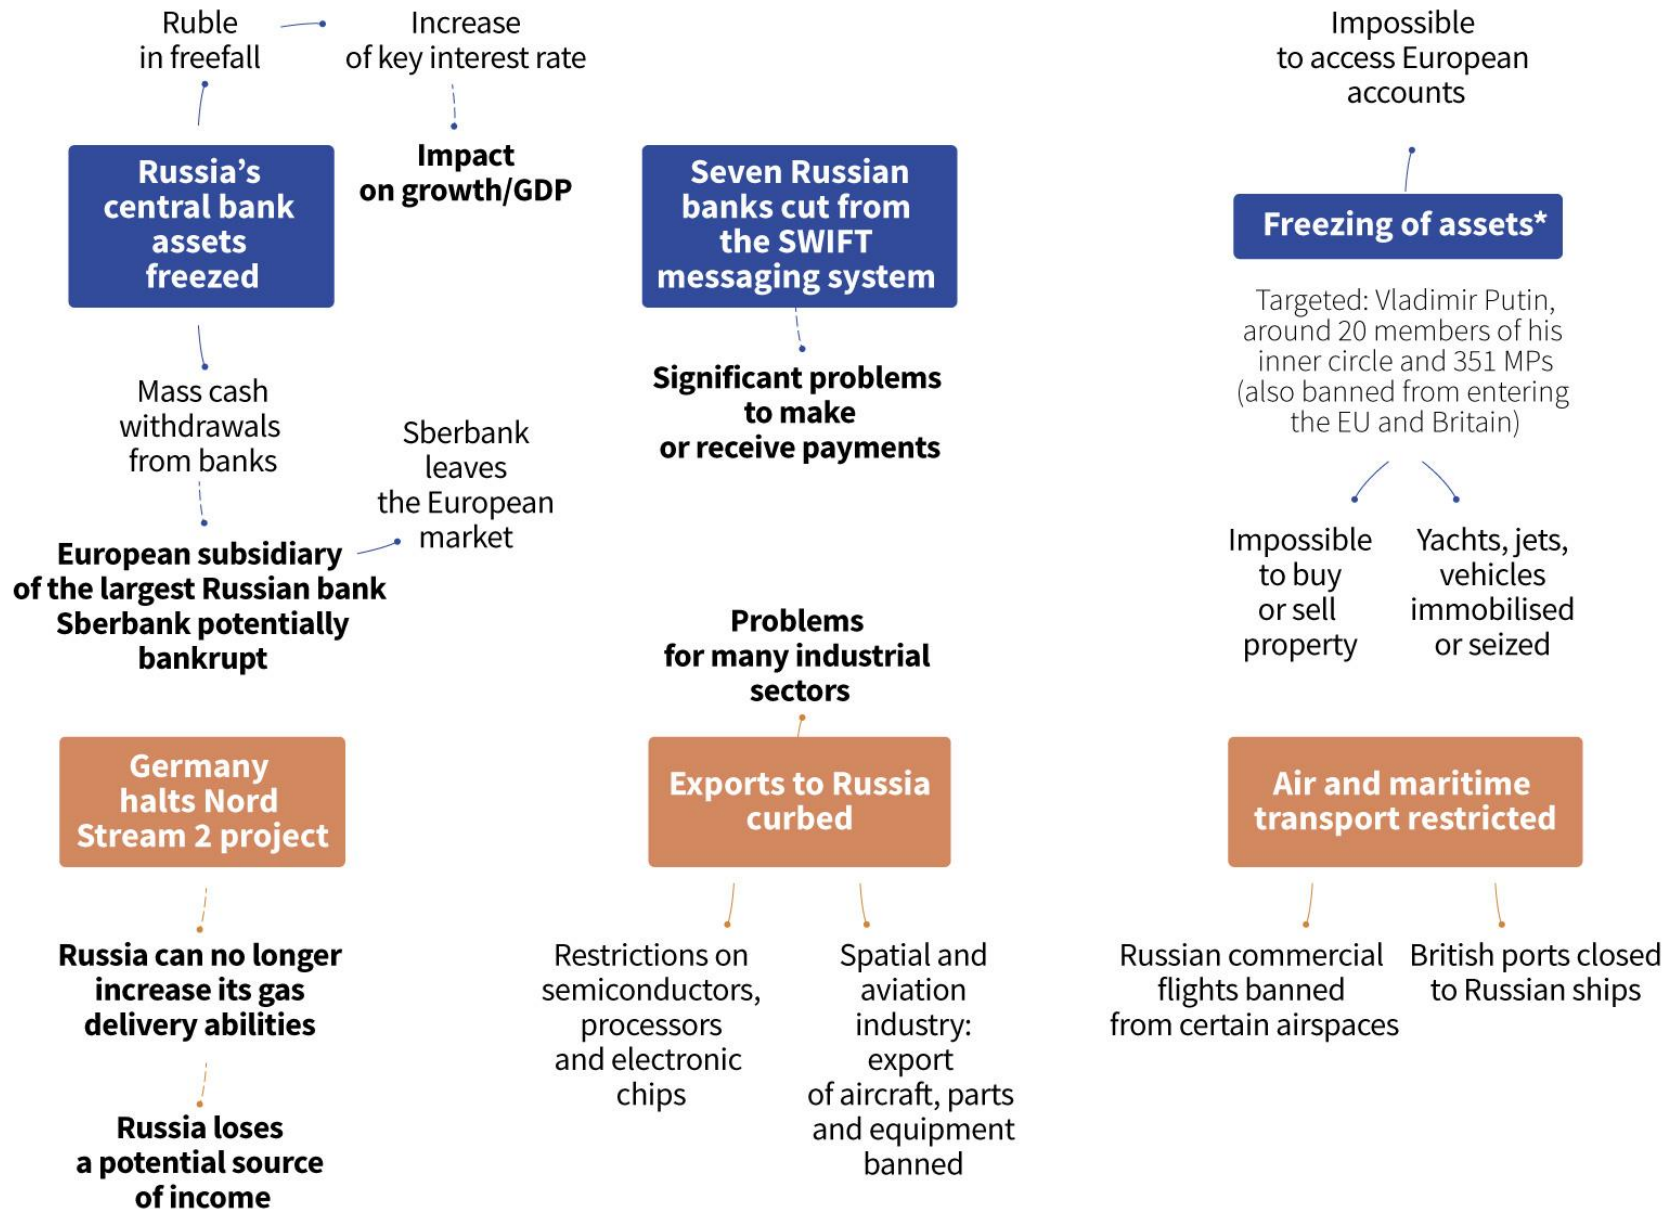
Ruble in freefall

Increase of key interest rate

Impact on growth/GDP

Russia's central bank assets freezed

Mass cash withdrawals from banks

European subsidiary of the largest Russian bank Sberbank potentially bankrupt

Sberbank leaves the European market

Seven Russian banks cut from the SWIFT messaging system

Significant problems to make or receive payments

Impossible to access European accounts

Freezing of assets*

Targeted: Vladimir Putin, around 20 members of his inner circle and 351 MPs (also banned from entering the EU and Britain)

Impossible to buy or sell property

Yachts, jets, vehicles immobilised or seized

Germany halts Nord Stream 2 project

Russia can no longer increase its gas delivery abilities

Russia loses a potential source of income

Problems for many industrial sectors

Exports to Russia curbed

Restrictions on semiconductors, processors and electronic chips

Spatial and aviation industry: export of aircraft, parts and equipment banned

Air and maritime transport restricted

Russian commercial flights banned from certain airspaces

British ports closed to Russian ships